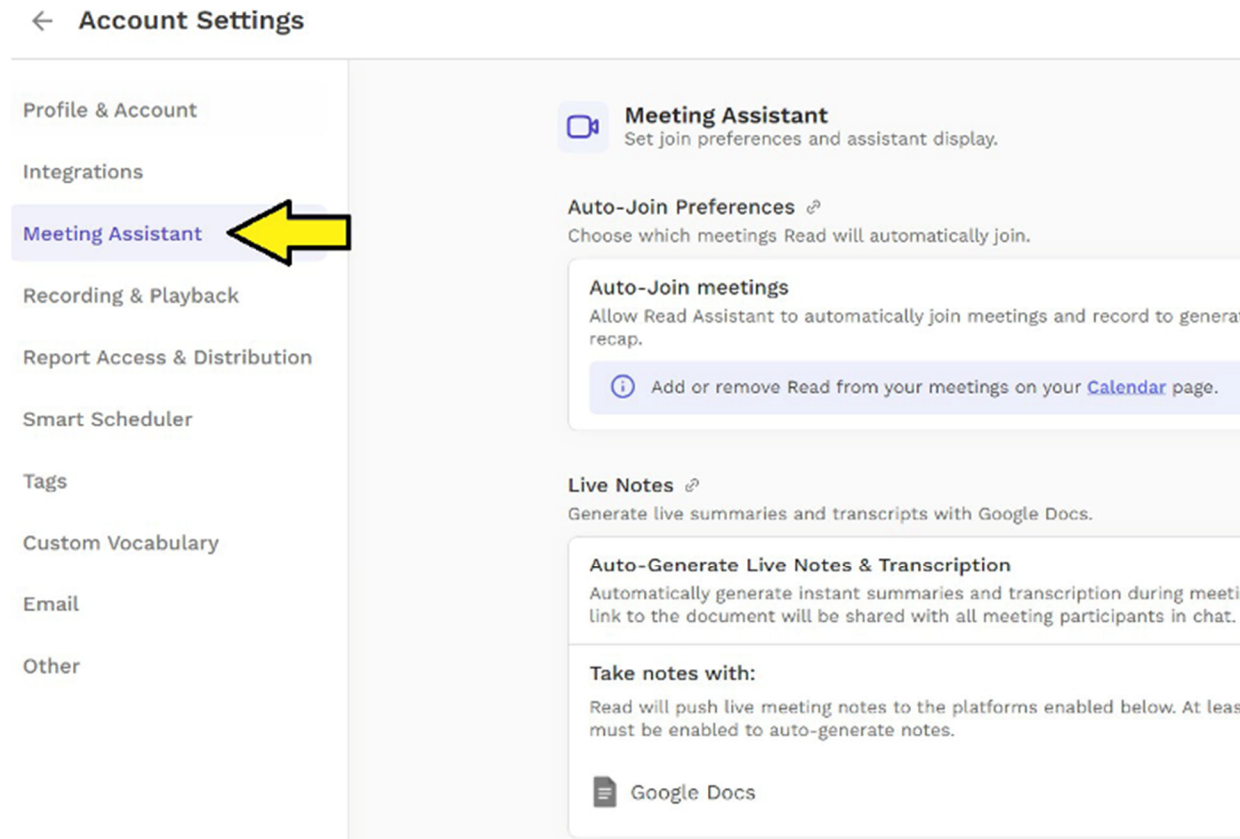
← Account Settings

Profile & Account

Integrations

Meeting Assistant

Recording & Playback

Report Access & Distribution

Smart Scheduler

Tags

Custom Vocabulary

Email

Other

Meeting Assistant
Set join preferences and assistant display.

Auto-Join Preferences
Choose which meetings Read will automatically join.

Auto-Join meetings
Allow Read Assistant to automatically join meetings and record to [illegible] recap.

Add or remove Read from your meetings on your Calendar page.

Live Notes
Generate live summaries and transcripts with Google Docs.

Auto-Generate Live Notes & Transcription
Automatically generate instant summaries and transcription during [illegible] link to the document will be shared with all meeting participants in chat.

Take notes with:
Read will push live meeting notes to the platforms enabled below. At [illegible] must be enabled to auto-generate notes.

Google Docs